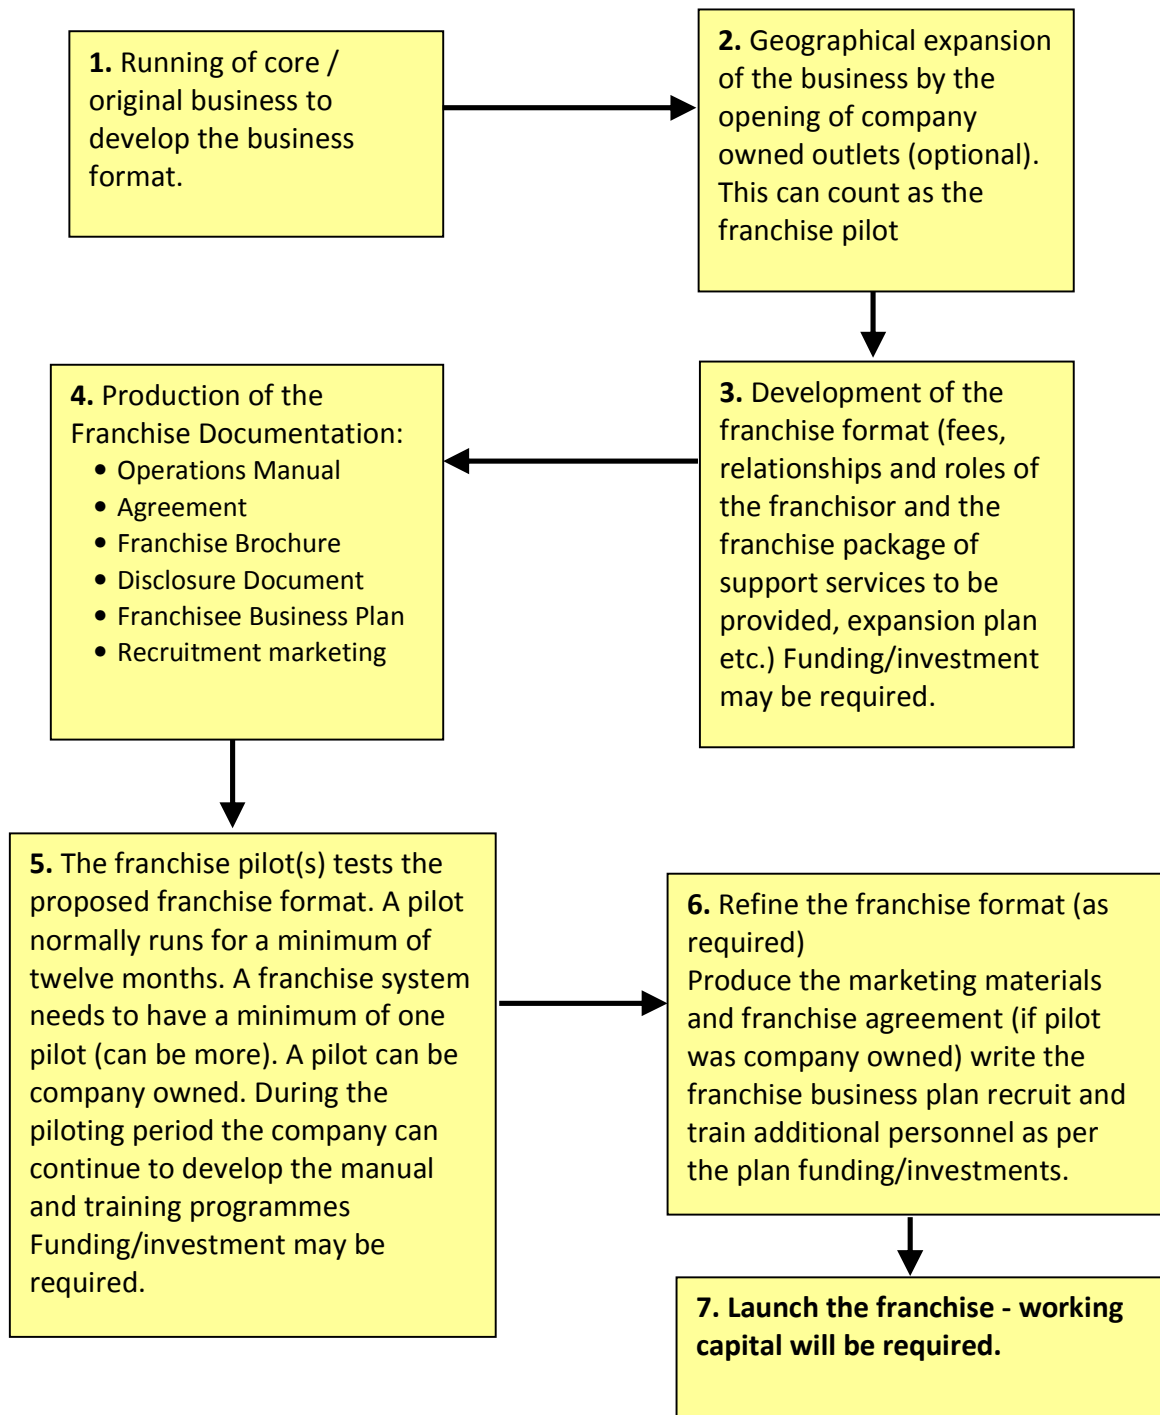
**1.** Running of core / original business to develop the business format.

**2.** Geographical expansion of the business by the opening of company owned outlets (optional). This can count as the franchise pilot

**3.** Development of the franchise format (fees, relationships and roles of the franchisor and the franchise package of support services to be provided, expansion plan etc.) Funding/investment may be required.

**4.** Production of the Franchise Documentation:
- Operations Manual
- Agreement
- Franchise Brochure
- Disclosure Document
- Franchisee Business Plan
- Recruitment marketing

**5.** The franchise pilot(s) tests the proposed franchise format. A pilot normally runs for a minimum of twelve months. A franchise system needs to have a minimum of one pilot (can be more). A pilot can be company owned. During the piloting period the company can continue to develop the manual and training programmes Funding/investment may be required.

**6.** Refine the franchise format (as required)
Produce the marketing materials and franchise agreement (if pilot was company owned) write the franchise business plan recruit and train additional personnel as per the plan funding/investments.

**7. Launch the franchise - working capital will be required.**